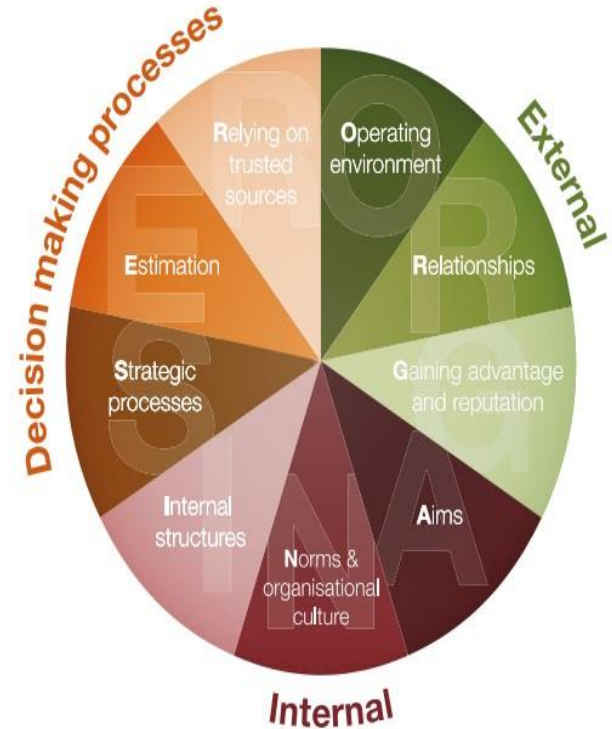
Decision making processes

External

Internal

Relying on trusted sources

Operating environment

Estimation

Relationships

Strategic processes

Gaining advantage and reputation

Internal structures

Aims

Norms & organisational culture

O R G A N I S E R